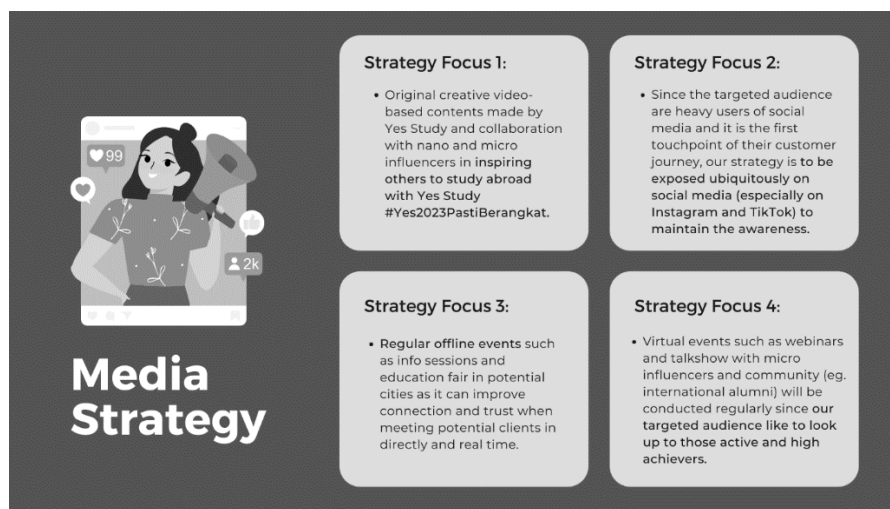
99

2k

Media Strategy

Strategy Focus 1:

- Original creative video-based contents made by Yes Study and collaboration with nano and micro influencers in inspiring others to study abroad with Yes Study #Yes2023PastiBerangkat.

Strategy Focus 2:

- Since the targeted audience are heavy users of social media and it is the first touchpoint of their customer journey, our strategy is to be exposed ubiquitously on social media (especially on Instagram and TikTok) to maintain the awareness.

Strategy Focus 3:

- Regular offline events such as info sessions and education fair in potential cities as it can improve connection and trust when meeting potential clients in directly and real time.

Strategy Focus 4:

- Virtual events such as webinars and talkshow with micro influencers and community (eg. international alumni) will be conducted regularly since our targeted audience like to look up to those active and high achievers.